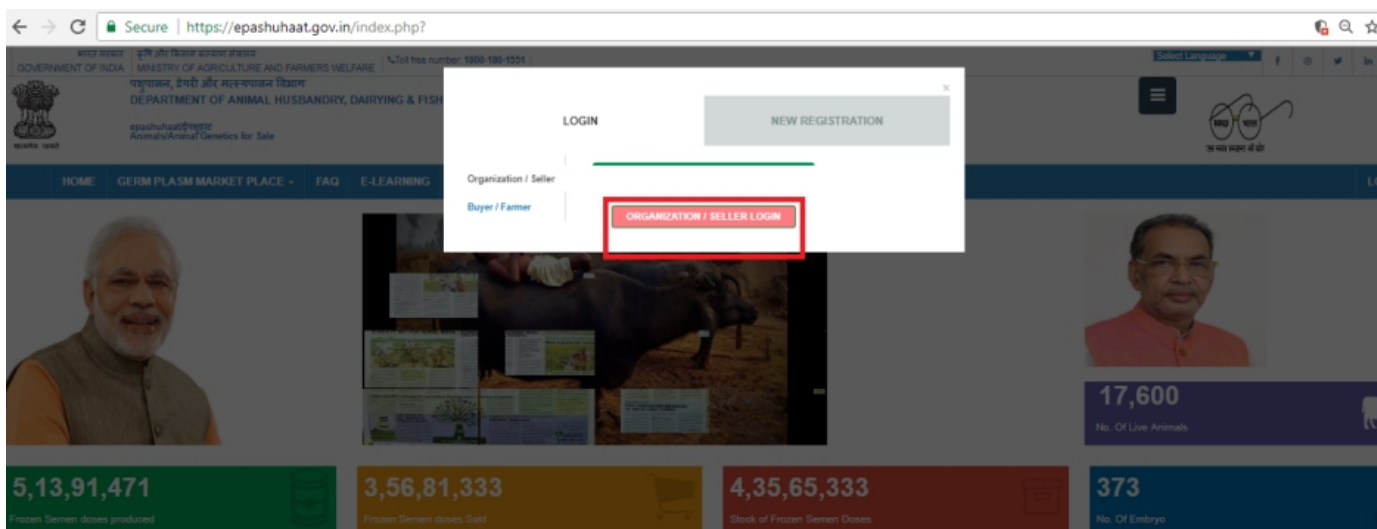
Secure | https://epashuhaat.gov.in/index.php?

भारत सरकार GOVERNMENT OF INDIA | कृषि और किसान कल्याण मंत्रालय MINISTRY OF AGRICULTURE AND FARMERS WELFARE | Toll free number: 1800-180-1551

Select Language

पशुपालन, डेयरी और मत्स्यपालन विभाग
DEPARTMENT OF ANIMAL HUSBANDRY, DAIRYING & FISH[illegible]

epashuhaat/ईपशुहाट
Animals/Animal Genetics for Sale

सत्यमेव जयते

HOME GERM PLASM MARKET PLACE FAQ E-LEARNING

LOGIN

NEW REGISTRATION

Organization / Seller

Buyer / Farmer

ORGANIZATION / SELLER LOGIN

17,600
No. Of Live Animals

5,13,91,471
Frozen Semen doses produced

3,56,81,333
Frozen Semen doses Sold

4,35,65,333
Stock of Frozen Semen Doses

373
No. Of Embryo